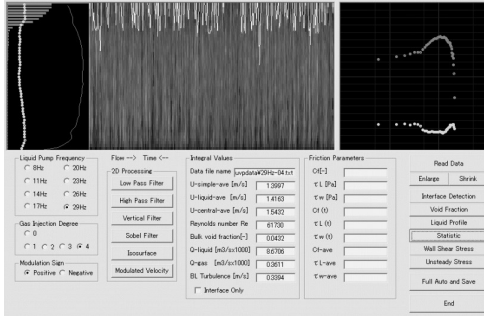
Liquid Pump Frequency
8Hz
20Hz
11Hz
23Hz
14Hz
26Hz
17Hz
29Hz

Gas Injection Degree
0
1
2
3
4

Modulation Sign
Positive
Negative

Flow ---> Time <---
2D Processing
Low Pass Filter
High Pass Filter
Vertical Filter
Sobel Filter
Isosurface
Modulated Velocity

Integral Values
Data file name :uvpdata¥29Hz-04.txt
U-simple-ave [m/s] 1.3997
U-liquid-ave [m/s] 1.4163
U-central-ave [m/s] 1.5432
Reynolds number Re 61730
Bulk void fraction[-] 0.0432
Q-liquid [m3/sx1000] 8.6706
Q-gas [m3/sx1000] 0.3611
BL Turbulence [m/s] 0.3394
Interface Only

Friction Parameters
Cf[-]
τL [Pa]
τw [Pa]
Cf (t)
τL (t)
τw (t)
Cf-ave
τL-ave
τw-ave

Read Data
Enlarge
Shrink
Interface Detection
Void Fraction
Liquid Profile
Statistic
Wall Shear Stress
Unsteady Stress
Full Auto and Save
End